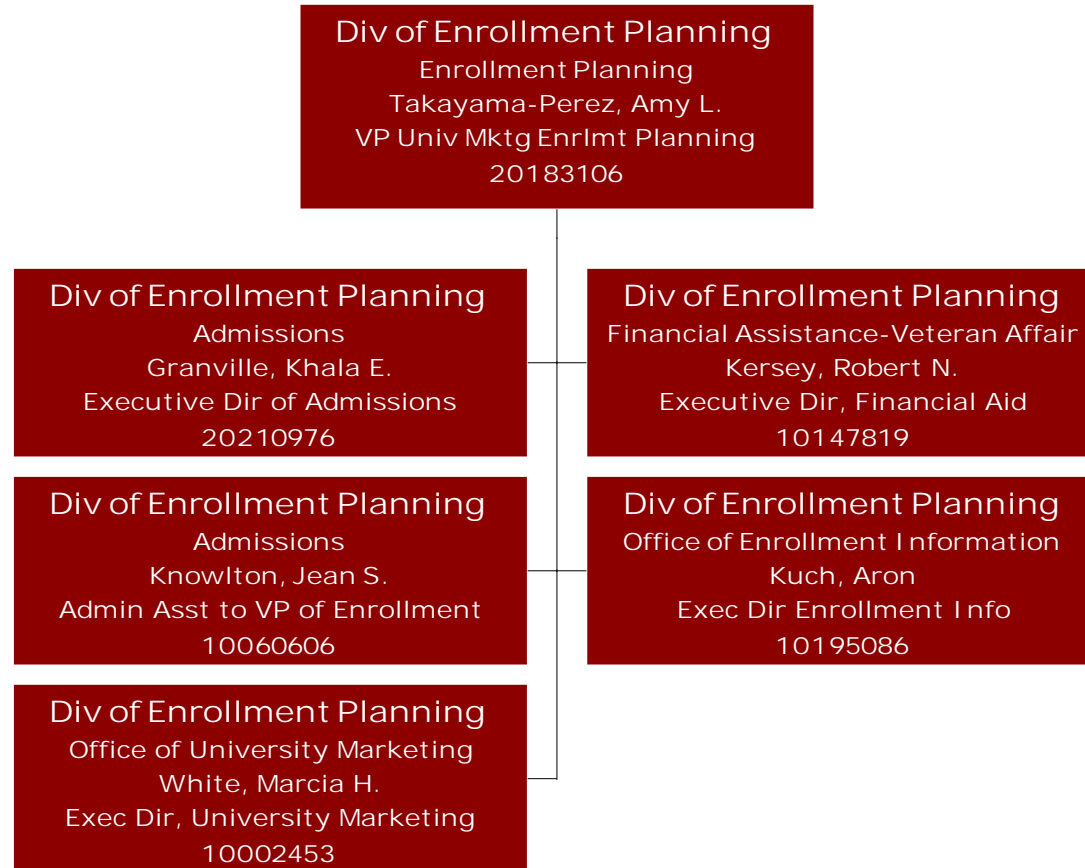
Div of Enrollment Planning
Enrollment Planning
Takayama-Perez, Amy L.
VP Univ Mktg Enrlmt Planning
20183106

Div of Enrollment Planning
Admissions
Granville, Khala E.
Executive Dir of Admissions
20210976

Div of Enrollment Planning
Financial Assistance-Veteran Affair
Kersey, Robert N.
Executive Dir, Financial Aid
10147819

Div of Enrollment Planning
Admissions
Knowlton, Jean S.
Admin Asst to VP of Enrollment
10060606

Div of Enrollment Planning
Office of Enrollment Information
Kuch, Aron
Exec Dir Enrollment Info
10195086

Div of Enrollment Planning
Office of University Marketing
White, Marcia H.
Exec Dir, University Marketing
10002453